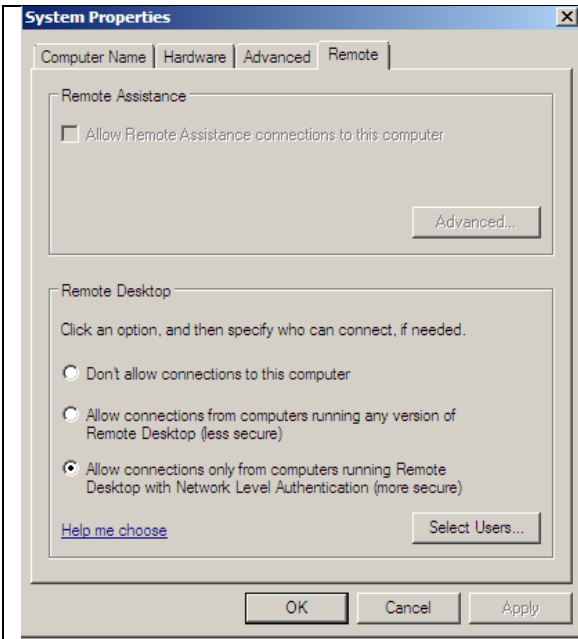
System Properties

Computer Name | Hardware | Advanced | Remote

Remote Assistance

Allow Remote Assistance connections to this computer

Advanced...

Remote Desktop

Click an option, and then specify who can connect, if needed.

Don't allow connections to this computer

Allow connections from computers running any version of Remote Desktop (less secure)

Allow connections only from computers running Remote Desktop with Network Level Authentication (more secure)

Help me choose

Select Users...

OK

Cancel

Apply